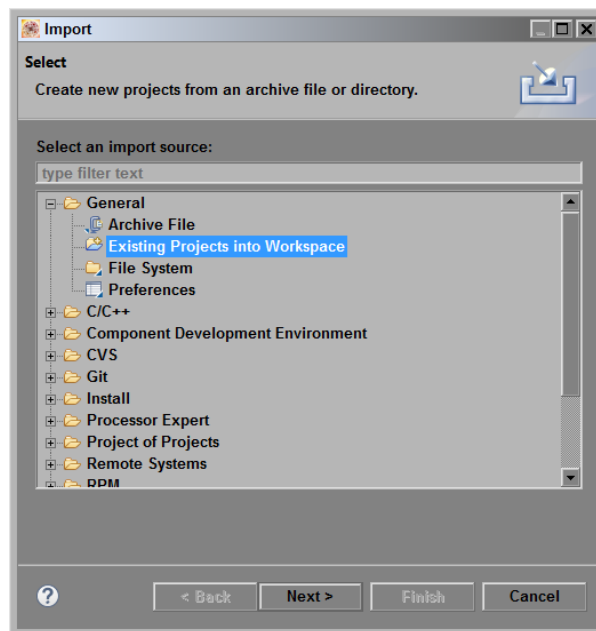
Import

Select

Create new projects from an archive file or directory.

Select an import source:

type filter text

General
Archive File
Existing Projects into Workspace
File System
Preferences
C/C++
Component Development Environment
CVS
Git
Install
Processor Expert
Project of Projects
Remote Systems
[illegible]

?

< Back
Next >
Finish
Cancel